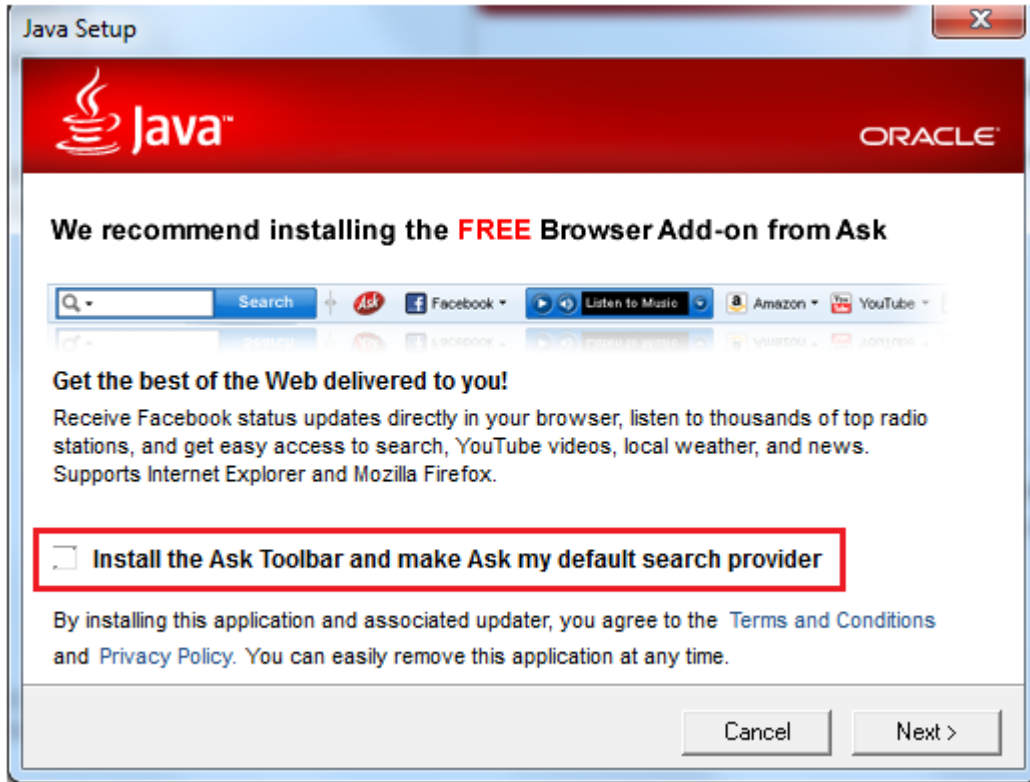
Java Setup

Java™

ORACLE

We recommend installing the FREE Browser Add-on from Ask

Search Ask Facebook Listen to Music Amazon YouTube

Get the best of the Web delivered to you!

Receive Facebook status updates directly in your browser, listen to thousands of top radio stations, and get easy access to search, YouTube videos, local weather, and news. Supports Internet Explorer and Mozilla Firefox.

Install the Ask Toolbar and make Ask my default search provider

By installing this application and associated updater, you agree to the Terms and Conditions and Privacy Policy. You can easily remove this application at any time.

Cancel

Next >